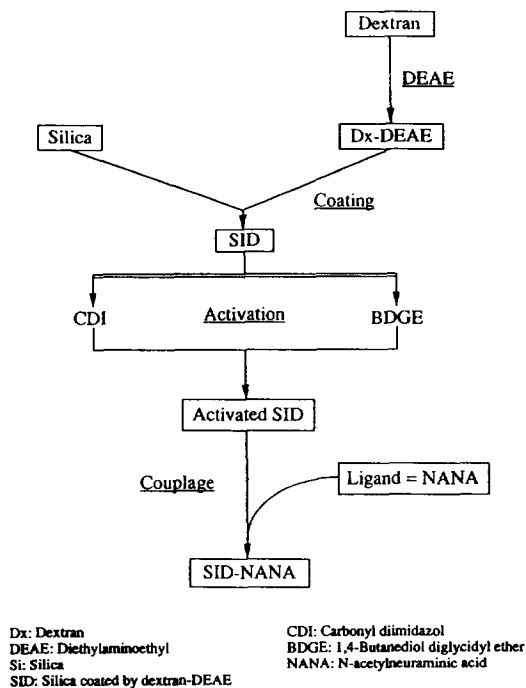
Dextran

DEAE

Silica

Dx-DEAE

Coating

SID

CDI

Activation

BDGE

Activated SID

Couplage

Ligand = NANA

SID-NANA

Dx: Dextran
DEAE: Diethylaminoethyl
Si: Silica
SID: Silica coated by dextran-DEAE

CDI: Carbonyl diimidazol
BDGE: 1,4-Butanediol diglycidyl ether
NANA: N-acetylneuraminic acid